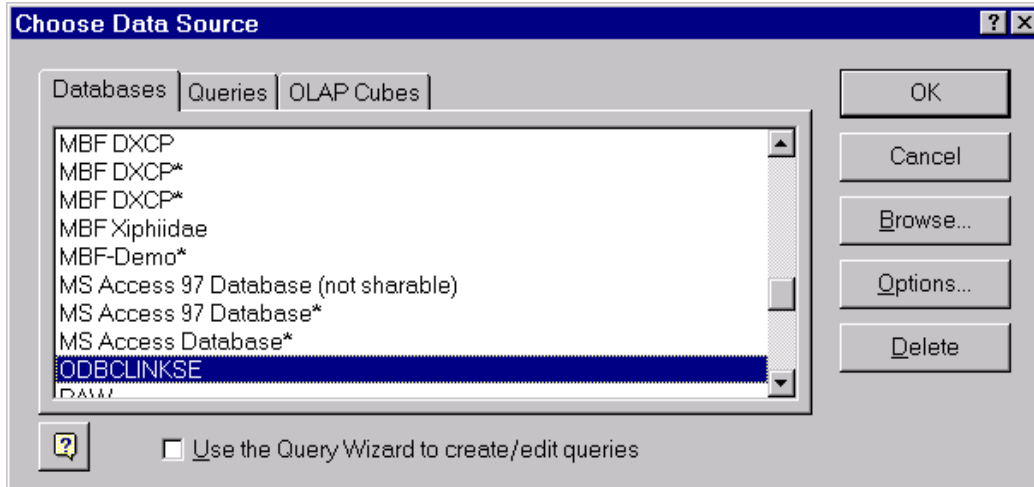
Choose Data Source

? X

Databases | Queries | OLAP Cubes

MBF DXCP
MBF DXCP*
MBF DXCP*
MBF Xiphiidae
MBF-Demo*
MS Access 97 Database (not sharable)
MS Access 97 Database*
MS Access Database*
ODBCLINKSE
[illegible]

OK

Cancel

Browse...

Options...

Delete

Use the Query Wizard to create/edit queries